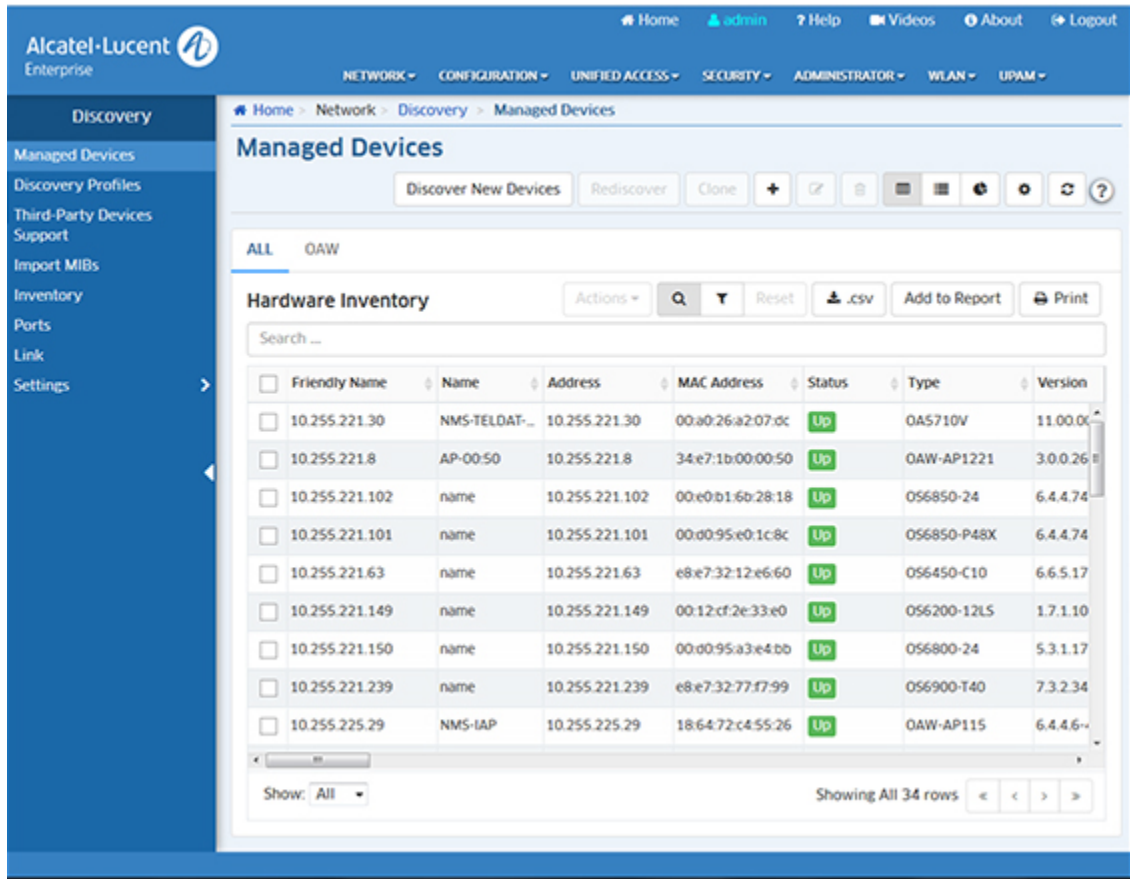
Alcatel·Lucent Enterprise

Home admin ? Help Videos About Logout

NETWORK ▾ CONFIGURATION ▾ UNIFIED ACCESS ▾ SECURITY ▾ ADMINISTRATOR ▾ WLAN ▾ UPAM ▾

Discovery
Managed Devices
Discovery Profiles
Third-Party Devices Support
Import MIBs
Inventory
Ports
Link
Settings

Home > Network > Discovery > Managed Devices

Managed Devices

Discover New Devices Rediscover Clone + ?

ALL OAW

Hardware Inventory

Actions ▾ Reset .csv Add to Report Print

Search ...

| | Friendly Name | Name | Address | MAC Address | Status | Type | Version |
|---|---|---|---|---|---|---|---|
| | 10.255.221.30 | NMS-TELDAT-... | 10.255.221.30 | 00:a0:26:a2:07:dc | Up | OA5710V | 11.00.0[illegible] |
| | 10.255.221.8 | AP-00:50 | 10.255.221.8 | 34:e7:1b:00:00:50 | Up | OAW-AP1221 | 3.0.0.26 |
| | 10.255.221.102 | name | 10.255.221.102 | 00:e0:b1:6b:28:18 | Up | OS6850-24 | 6.4.4.74 |
| | 10.255.221.101 | name | 10.255.221.101 | 00:d0:95:e0:1c:8c | Up | OS6850-P48X | 6.4.4.74 |
| | 10.255.221.63 | name | 10.255.221.63 | e8:e7:32:12:e6:60 | Up | OS6450-C10 | 6.6.5.17 |
| | 10.255.221.149 | name | 10.255.221.149 | 00:12:cf:2e:33:e0 | Up | OS6200-12LS | 1.7.1.10 |
| | 10.255.221.150 | name | 10.255.221.150 | 00:d0:95:a3:e4:bb | Up | OS6800-24 | 5.3.1.17 |
| | 10.255.221.239 | name | 10.255.221.239 | e8:e7:32:77:f7:99 | Up | OS6900-T40 | 7.3.2.34 |
| | 10.255.225.29 | NMS-IAP | 10.255.225.29 | 18:64:72:c4:55:26 | Up | OAW-AP115 | 6.4.4.6-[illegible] |

Show: All

Showing All 34 rows « ‹ › »